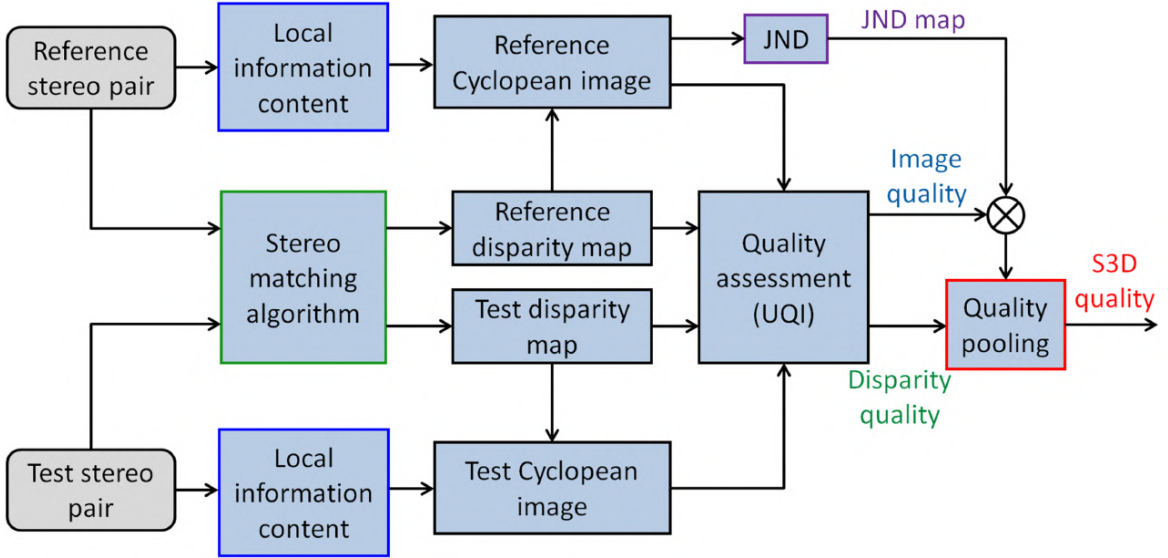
Reference stereo pair

Local information content

Reference Cyclopean image

JND

JND map

Image quality

Stereo matching algorithm

Reference disparity map

Quality assessment (UQI)

Test disparity map

Quality pooling

S3D quality

Disparity quality

Test stereo pair

Local information content

Test Cyclopean image